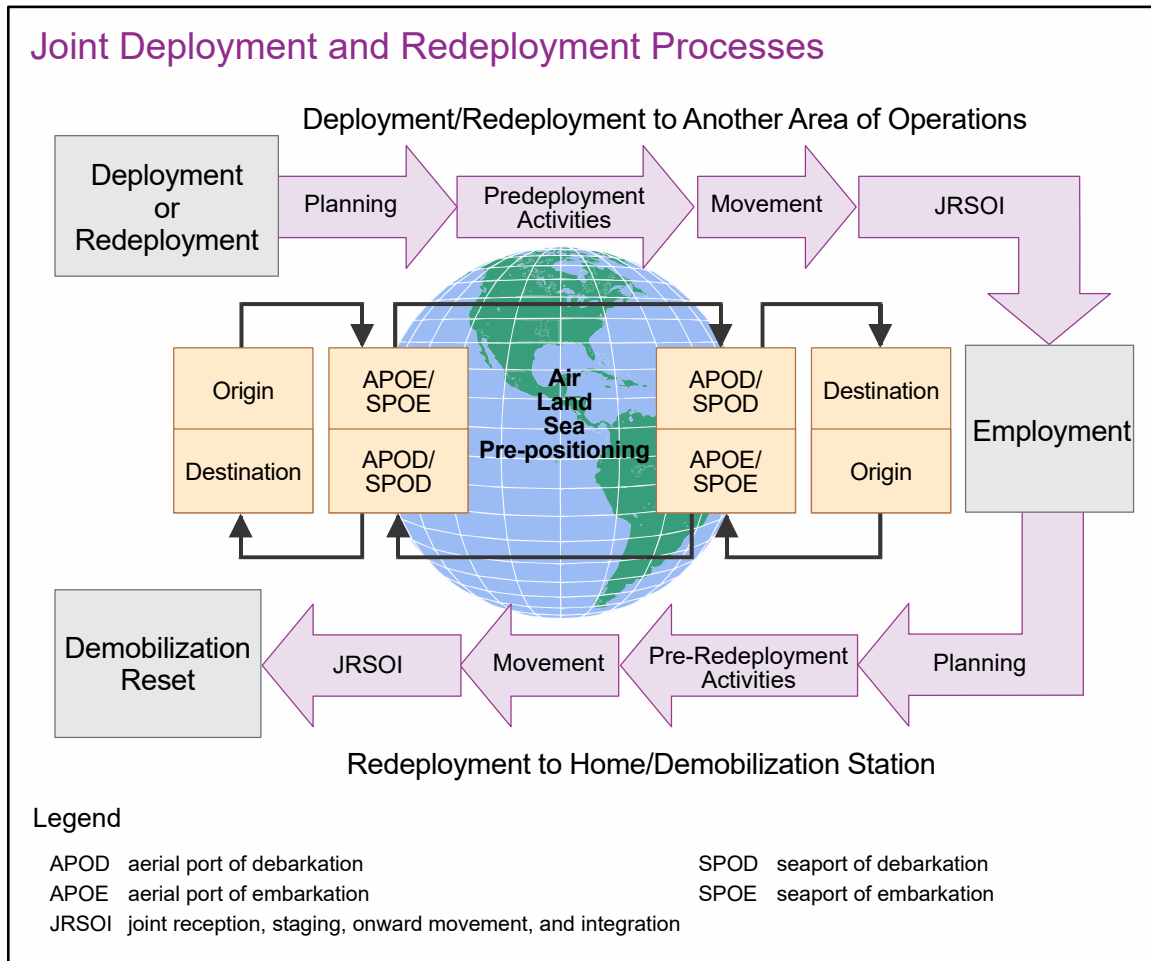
Joint Deployment and Redeployment Processes

Deployment/Redeployment to Another Area of Operations

Deployment or Redeployment

Planning

Predeployment Activities

Movement

JRSOI

Origin

Destination

APOE/ SPOE

APOD/ SPOD

Air Land Sea Pre-positioning

APOD/ SPOD

APOE/ SPOE

Destination

Origin

Employment

Demobilization Reset

JRSOI

Movement

Pre-Redeployment Activities

Planning

Redeployment to Home/Demobilization Station

Legend

APOD aerial port of debarkation
APOE aerial port of embarkation
JRSOI joint reception, staging, onward movement, and integration

SPOD seaport of debarkation
SPOE seaport of embarkation